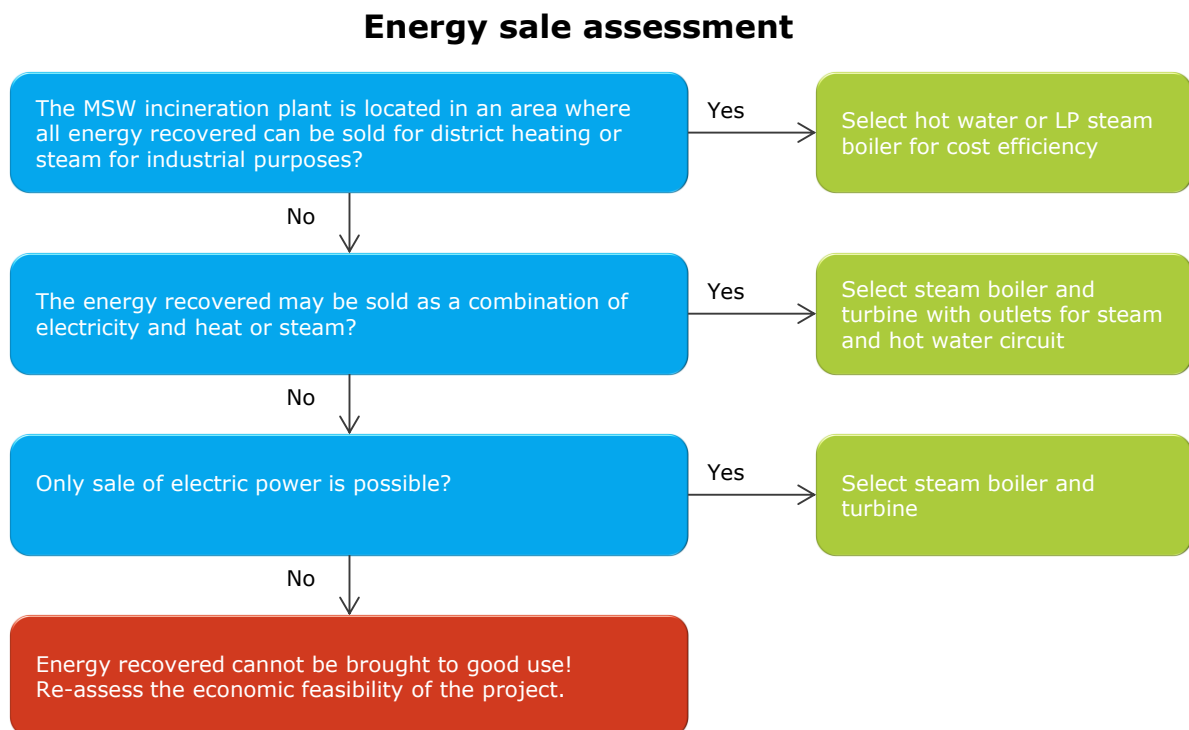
Energy sale assessment

The MSW incineration plant is located in an area where all energy recovered can be sold for district heating or steam for industrial purposes?

Yes

Select hot water or LP steam boiler for cost efficiency

No

The energy recovered may be sold as a combination of electricity and heat or steam?

Yes

Select steam boiler and turbine with outlets for steam and hot water circuit

No

Only sale of electric power is possible?

Yes

Select steam boiler and turbine

No

Energy recovered cannot be brought to good use!
Re-assess the economic feasibility of the project.